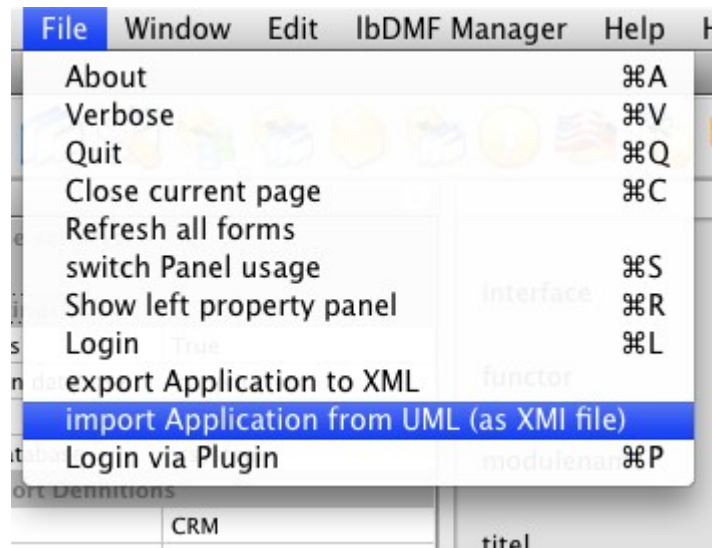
File Window Edit lbDMF Manager Help

About ⌘A
Verbose ⌘V
Quit ⌘Q
Close current page ⌘C
Refresh all forms
switch Panel usage ⌘S
Show left property panel ⌘R
Login ⌘L
export Application to XML
import Application from UML (as XMI file)
Login via Plugin ⌘P

True
interface
functor
modulename
ort Definitions
CRM
titel